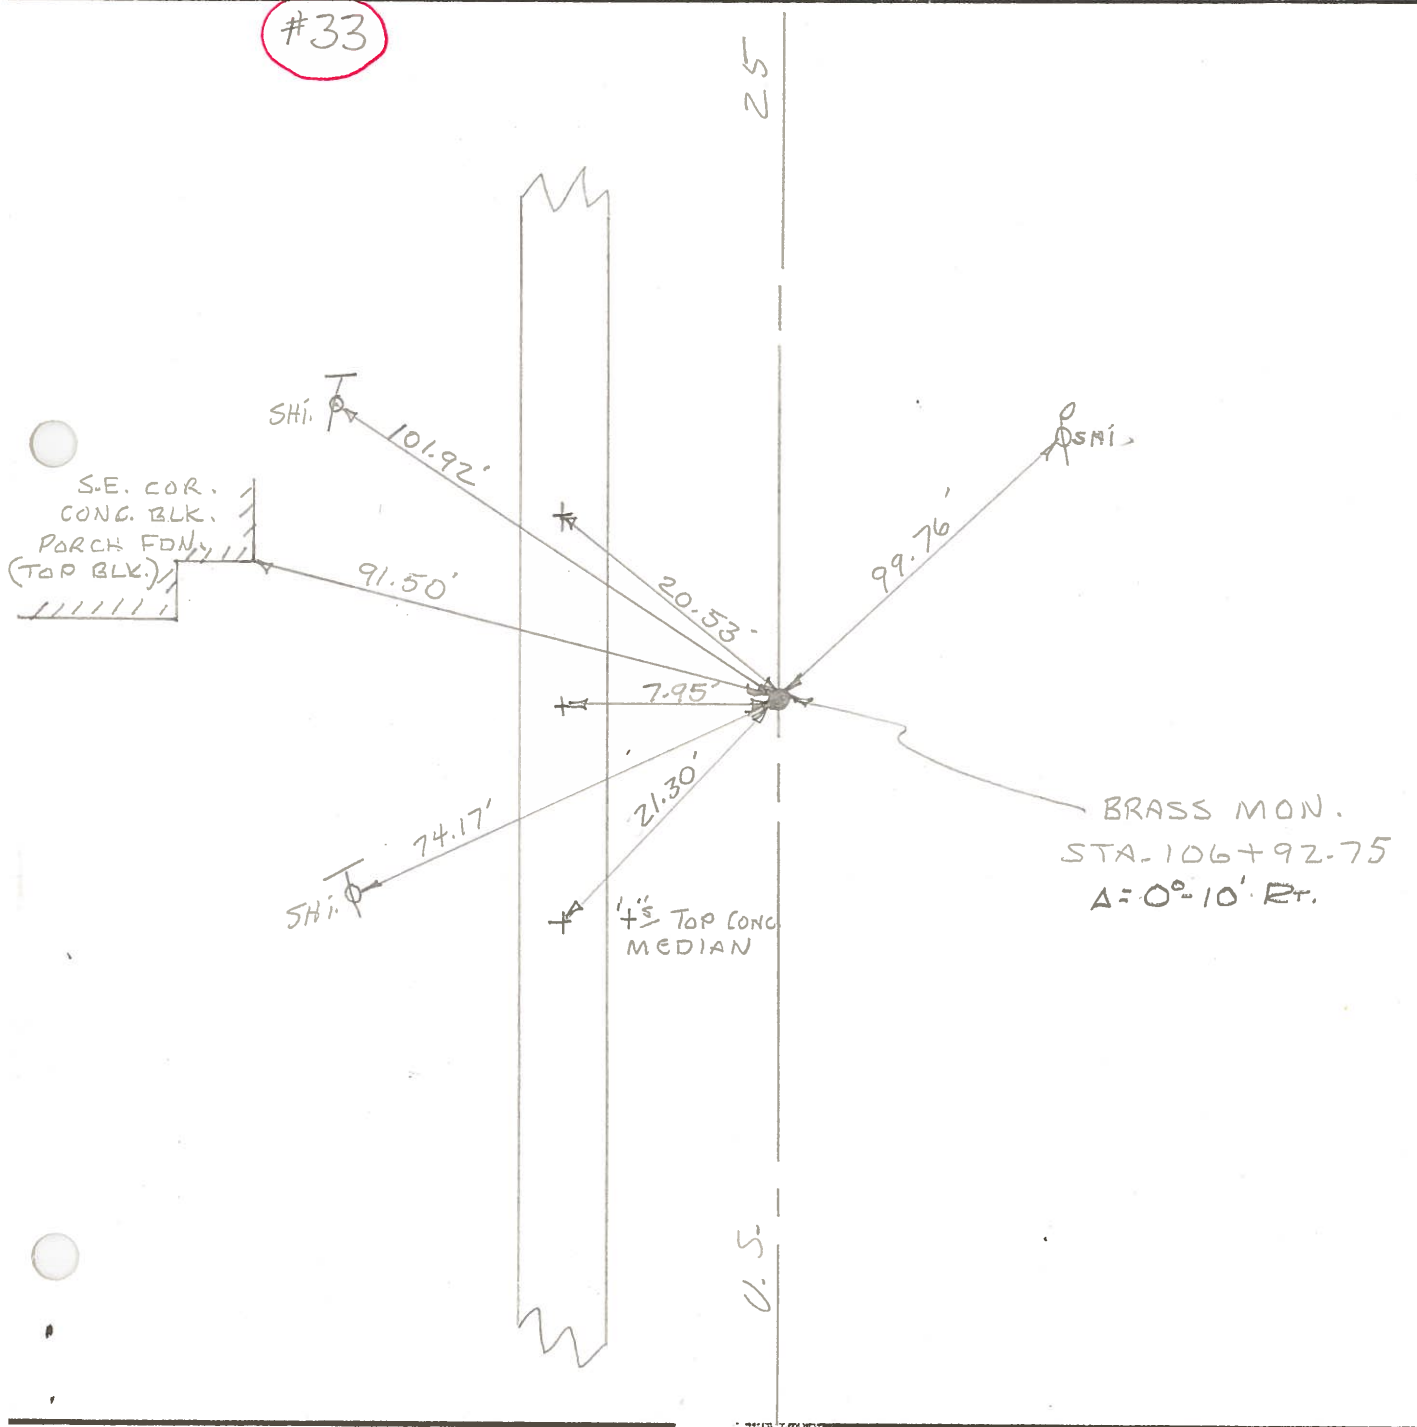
#33

25

SHI.

101.92'

S.E. COR.
CONC. BLK.
PORCH FDN.
(TOP BLK.)

91.50'

20.53'

99.76'

SHI.

7.95'

21.30'

74.17'

SHI.

+'s TOP CONC MEDIAN

BRASS MON.
STA. 106+92.75
$\Delta = 0° - 10'$ RT.

U.S.